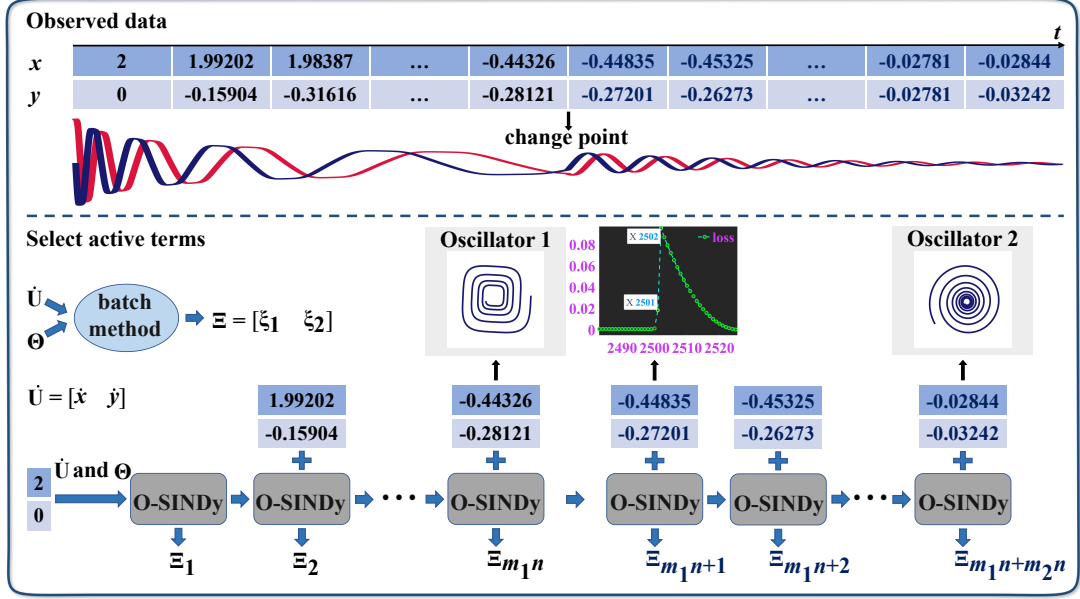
Observed data

$t$

| $x$ | 2 | 1.99202 | 1.98387 | … | -0.44326 | -0.44835 | -0.45325 | … | -0.02781 | -0.02844 |
|---|---|---|---|---|---|---|---|---|---|---|
| $y$ | 0 | -0.15904 | -0.31616 | … | -0.28121 | -0.27201 | -0.26273 | … | -0.02781 | -0.03242 |

change point

Select active terms

$\dot{U}$

$\Theta$

batch method

$\Xi = [\xi_1 \quad \xi_2]$

$\dot{U} = [\dot{x} \quad \dot{y}]$

Oscillator 1

0.08
0.06
0.04
0.02
0

X 2502
X 2501
loss

2490 2500 2510 2520

Oscillator 2

1.99202
-0.15904

-0.44326
-0.28121

-0.44835
-0.27201

-0.45325
-0.26273

-0.02844
-0.03242

$\dot{U}$ and $\Theta$

2
0

O-SINDy
O-SINDy
O-SINDy
O-SINDy
O-SINDy
O-SINDy

$\Xi_1$
$\Xi_2$
$\Xi_{m_1 n}$
$\Xi_{m_1 n+1}$
$\Xi_{m_1 n+2}$
$\Xi_{m_1 n+m_2 n}$